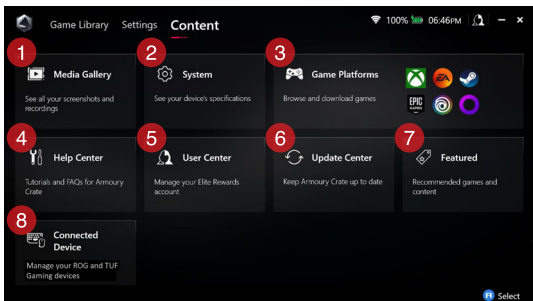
Game Library Settings Content

100% 06:46PM

1
Media Gallery
See all your screenshots and recordings

2
System
See your device's specifications

3
Game Platforms
Browse and download games

EPIC GAMES

4
Help Center
Tutorials and FAQs for Armoury Crate

5
User Center
Manage your Elite Rewards account

6
Update Center
Keep Armoury Crate up to date

7
Featured
Recommended games and content

8
Connected Device
Manage your ROG and TUF Gaming devices

A Select